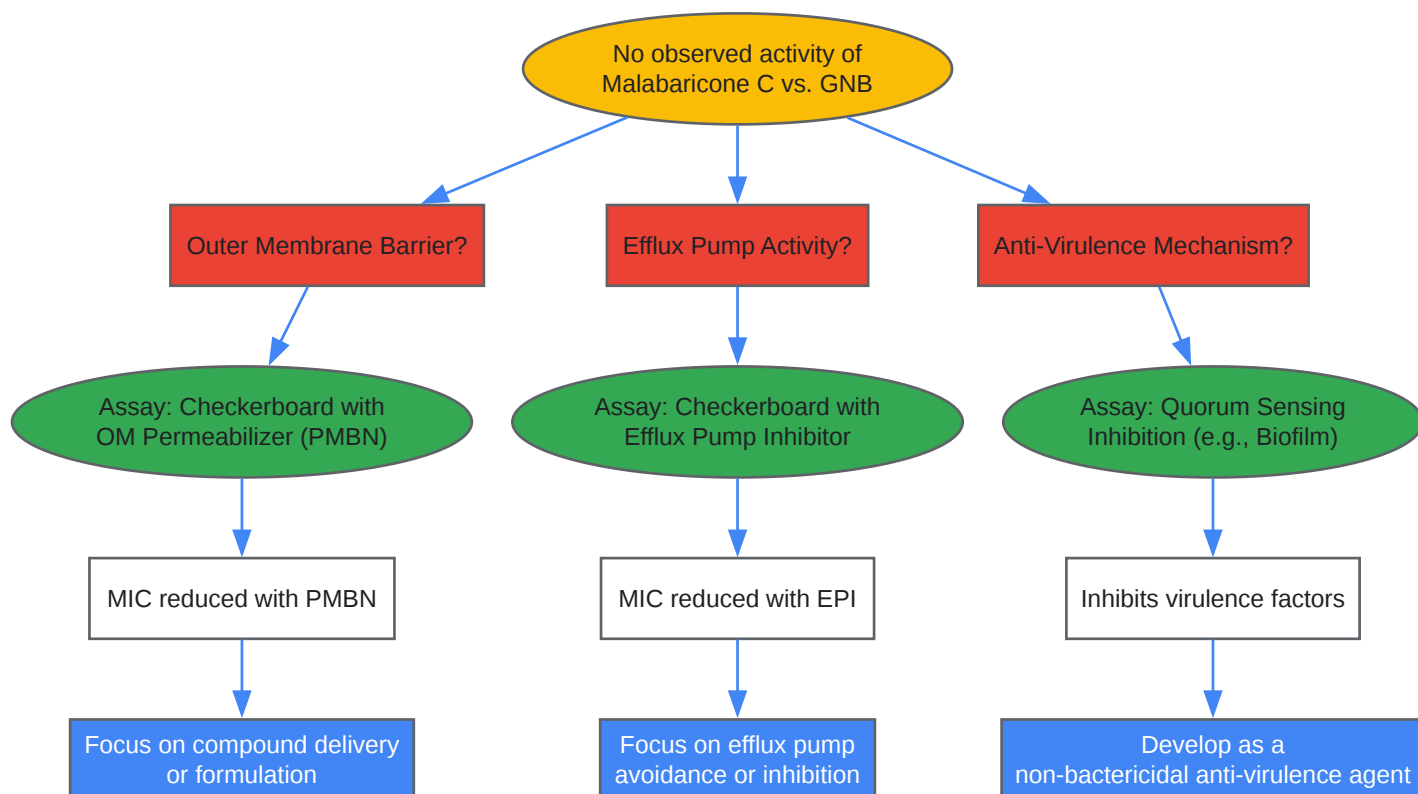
No observed activity of Malabaricone C vs. GNB

Outer Membrane Barrier?

Assay: Checkerboard with OM Permeabilizer (PMBN)

MIC reduced with PMBN

Focus on compound delivery or formulation

Efflux Pump Activity?

Assay: Checkerboard with Efflux Pump Inhibitor

MIC reduced with EPI

Focus on efflux pump avoidance or inhibition

Anti-Virulence Mechanism?

Assay: Quorum Sensing Inhibition (e.g., Biofilm)

Inhibits virulence factors

Develop as a non-bactericidal anti-virulence agent